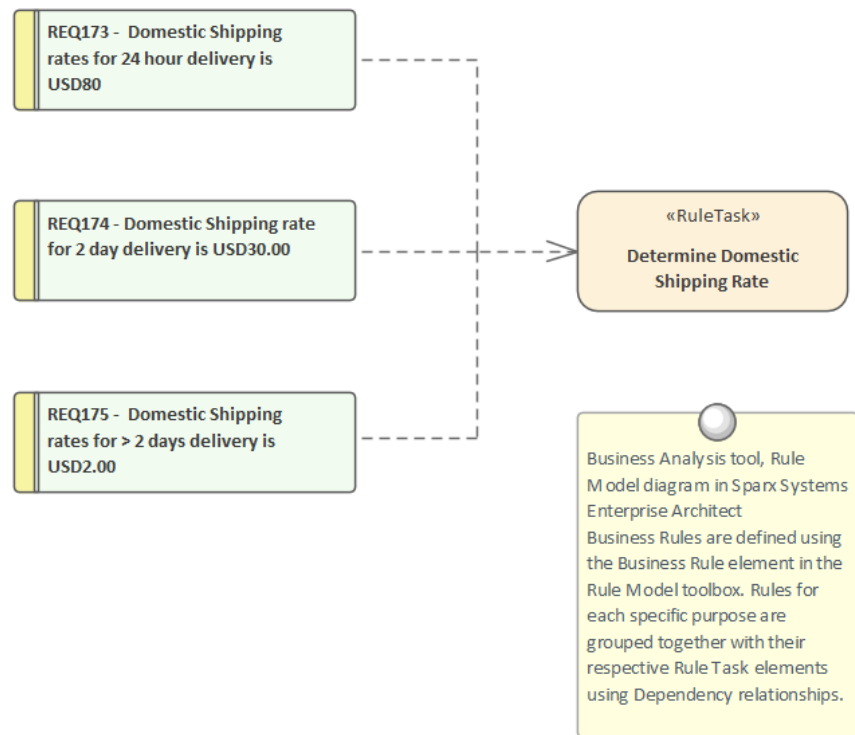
REQ173 - Domestic Shipping rates for 24 hour delivery is USD80

REQ174 - Domestic Shipping rate for 2 day delivery is USD30.00

REQ175 - Domestic Shipping rates for > 2 days delivery is USD2.00

«RuleTask»
Determine Domestic Shipping Rate

Business Analysis tool, Rule Model diagram in Sparx Systems Enterprise Architect
Business Rules are defined using the Business Rule element in the Rule Model toolbox. Rules for each specific purpose are grouped together with their respective Rule Task elements using Dependency relationships.